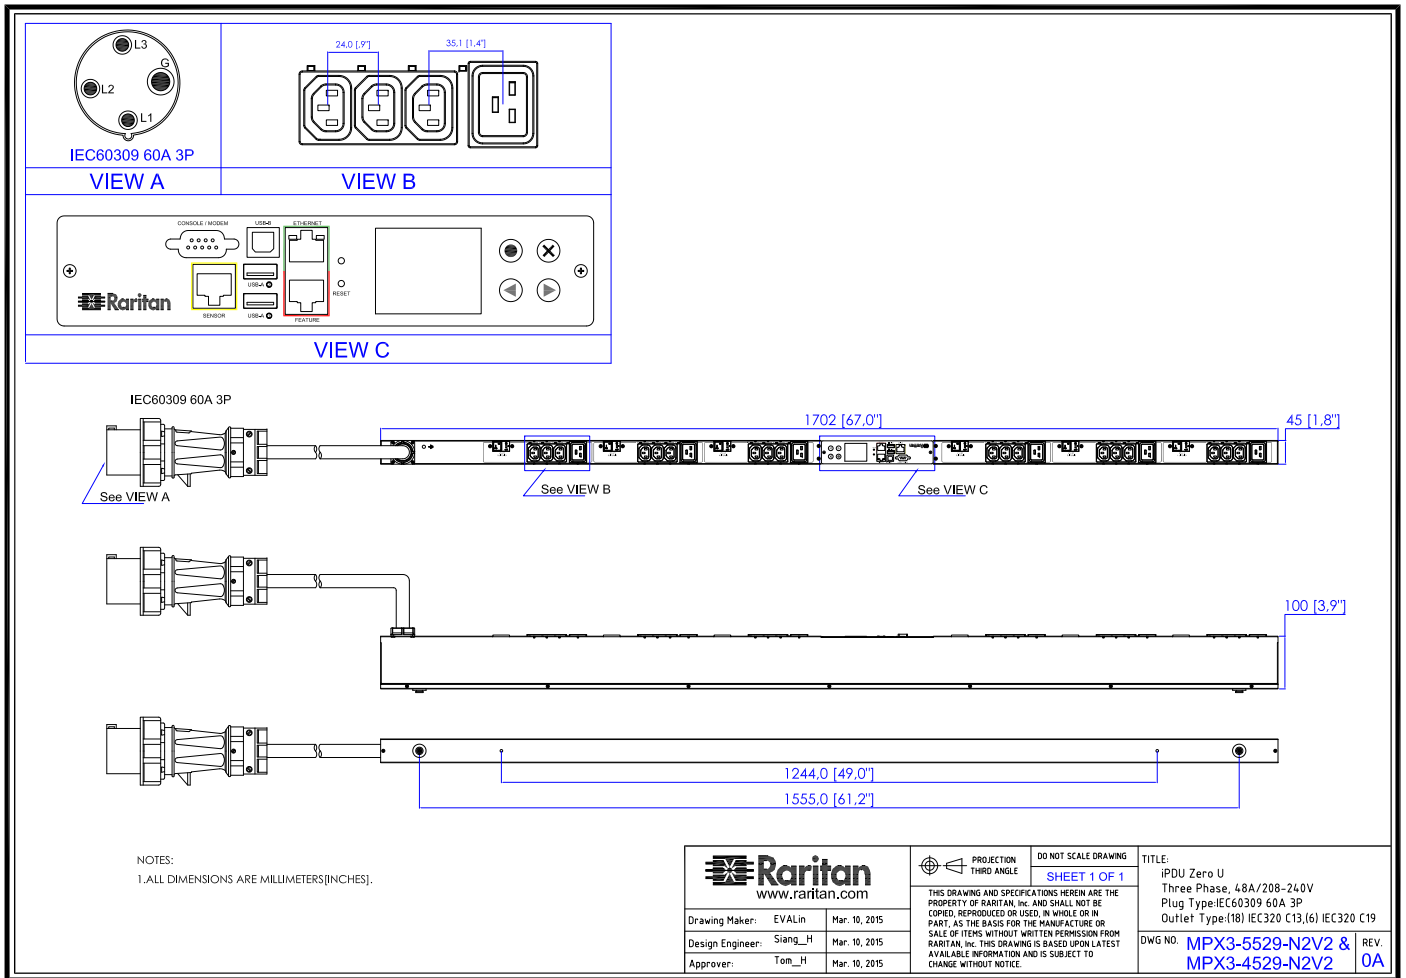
L3
G
L2
L1
IEC60309 60A 3P
VIEW A

24,0 [,9"]
35,1 [1,4"]
VIEW B

CONSOLE / MODEM
USB-B
ETHERNET
USB-A
RESET
USB-A
SENSOR
FEATURE
Raritan
VIEW C

IEC60309 60A 3P
See VIEW A
1702 [67,0"]
45 [1,8"]
See VIEW B
See VIEW C

100 [3,9"]

1244,0 [49,0"]
1555,0 [61,2"]

NOTES:
1.ALL DIMENSIONS ARE MILLIMETERS[INCHES].

Raritan
www.raritan.com

| Drawing Maker: | EVALin | Mar. 10, 2015 |
|---|---|---|
| Design Engineer: | Siang_H | Mar. 10, 2015 |
| Approver: | Tom_H | Mar. 10, 2015 |

PROJECTION
THIRD ANGLE
DO NOT SCALE DRAWING
SHEET 1 OF 1

THIS DRAWING AND SPECIFICATIONS HEREIN ARE THE PROPERTY OF RARITAN, Inc. AND SHALL NOT BE COPIED, REPRODUCED OR USED, IN WHOLE OR IN PART, AS THE BASIS FOR THE MANUFACTURE OR SALE OF ITEMS WITHOUT WRITTEN PERMISSION FROM RARITAN, Inc. THIS DRAWING IS BASED UPON LATEST AVAILABLE INFORMATION AND IS SUBJECT TO CHANGE WITHOUT NOTICE.

TITLE:
iPDU Zero U
Three Phase, 48A/208-240V
Plug Type:IEC60309 60A 3P
Outlet Type:(18) IEC320 C13,(6) IEC320 C19

DWG NO. MPX3-5529-N2V2 & MPX3-4529-N2V2
REV. 0A